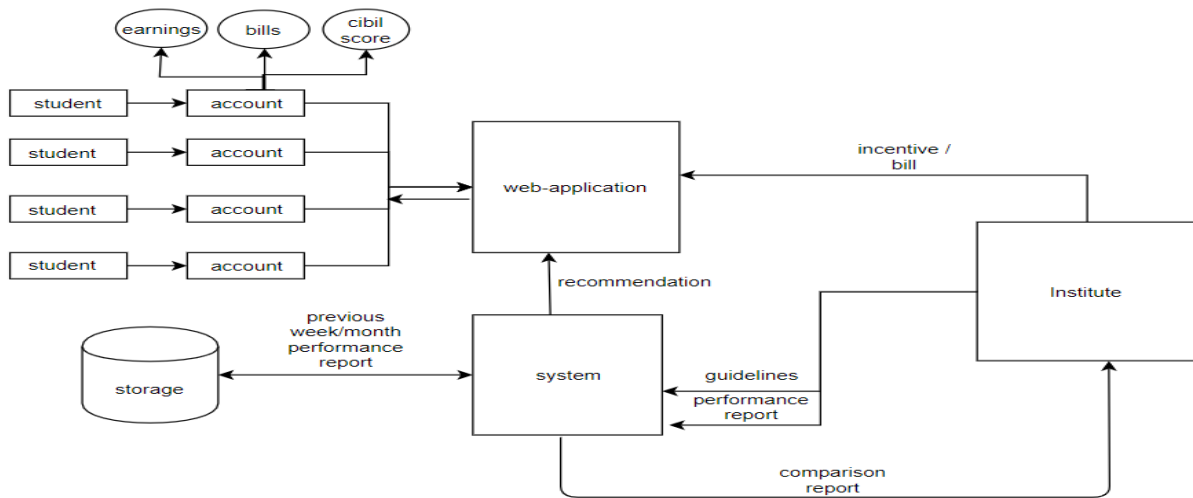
earnings
bills
cibil score

student
account
student
account
student
account
student
account

web-application

incentive / bill

Institute

recommendation

previous week/month performance report

storage

system

guidelines
performance report

comparison report